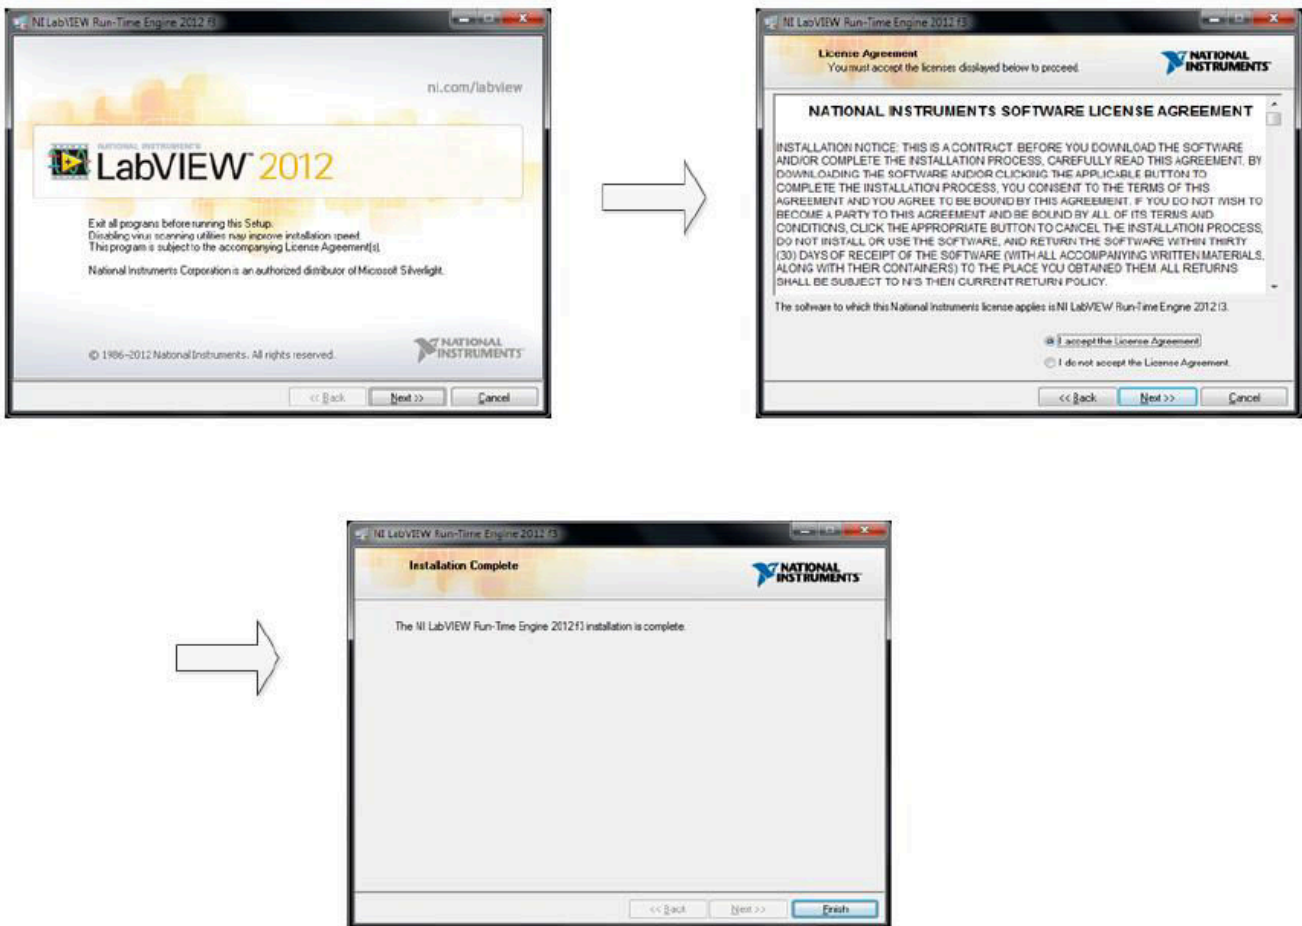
NI LabVIEW Run-Time Engine 2012 f3

ni.com/labview

NATIONAL INSTRUMENTS
LabVIEW 2012

Exit all programs before running this Setup.
Disabling virus scanning utilities may improve installation speed.
This program is subject to the accompanying License Agreement(s).

National Instruments Corporation is an authorized distributor of Microsoft Silverlight.

© 1986–2012 National Instruments. All rights reserved.

NATIONAL INSTRUMENTS

<< Back
Next >>
Cancel

NI LabVIEW Run-Time Engine 2012 f3

License Agreement
You must accept the licenses displayed below to proceed.

NATIONAL INSTRUMENTS

NATIONAL INSTRUMENTS SOFTWARE LICENSE AGREEMENT

INSTALLATION NOTICE: THIS IS A CONTRACT. BEFORE YOU DOWNLOAD THE SOFTWARE AND/OR COMPLETE THE INSTALLATION PROCESS, CAREFULLY READ THIS AGREEMENT. BY DOWNLOADING THE SOFTWARE AND/OR CLICKING THE APPLICABLE BUTTON TO COMPLETE THE INSTALLATION PROCESS, YOU CONSENT TO THE TERMS OF THIS AGREEMENT AND YOU AGREE TO BE BOUND BY THIS AGREEMENT. IF YOU DO NOT WISH TO BECOME A PARTY TO THIS AGREEMENT AND BE BOUND BY ALL OF ITS TERMS AND CONDITIONS, CLICK THE APPROPRIATE BUTTON TO CANCEL THE INSTALLATION PROCESS, DO NOT INSTALL OR USE THE SOFTWARE, AND RETURN THE SOFTWARE WITHIN THIRTY (30) DAYS OF RECEIPT OF THE SOFTWARE (WITH ALL ACCOMPANYING WRITTEN MATERIALS, ALONG WITH THEIR CONTAINERS) TO THE PLACE YOU OBTAINED THEM. ALL RETURNS SHALL BE SUBJECT TO NI'S THEN CURRENT RETURN POLICY.

The software to which this National Instruments license applies is NI LabVIEW Run-Time Engine 2012 f3.

I accept the License Agreement.
I do not accept the License Agreement.

<< Back
Next >>
Cancel

NI LabVIEW Run-Time Engine 2012 f3

Installation Complete

NATIONAL INSTRUMENTS

The NI LabVIEW Run-Time Engine 2012 f3 installation is complete.

<< Back
Next >>
Finish